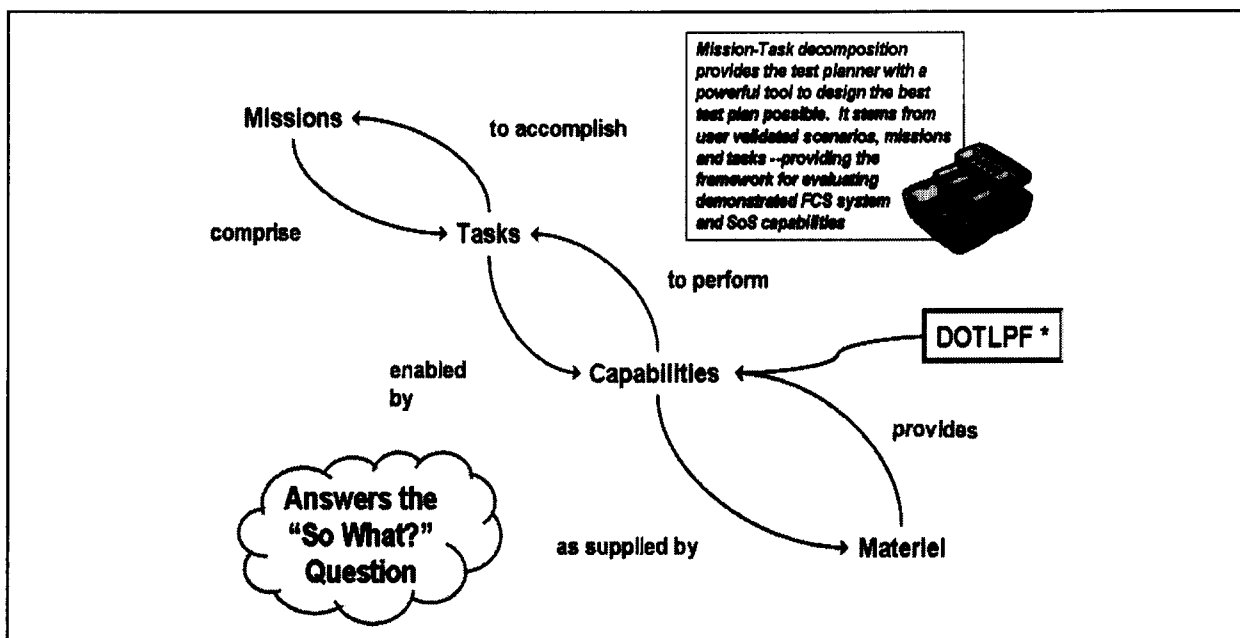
Mission-Task decomposition provides the test planner with a powerful tool to design the best test plan possible. It stems from user validated scenarios, missions and tasks --providing the framework for evaluating demonstrated FCS system and SoS capabilities

Missions

to accomplish

comprise

Tasks

to perform

DOTLPF *

enabled by

Capabilities

provides

Answers the "So What?" Question

as supplied by

Materiel